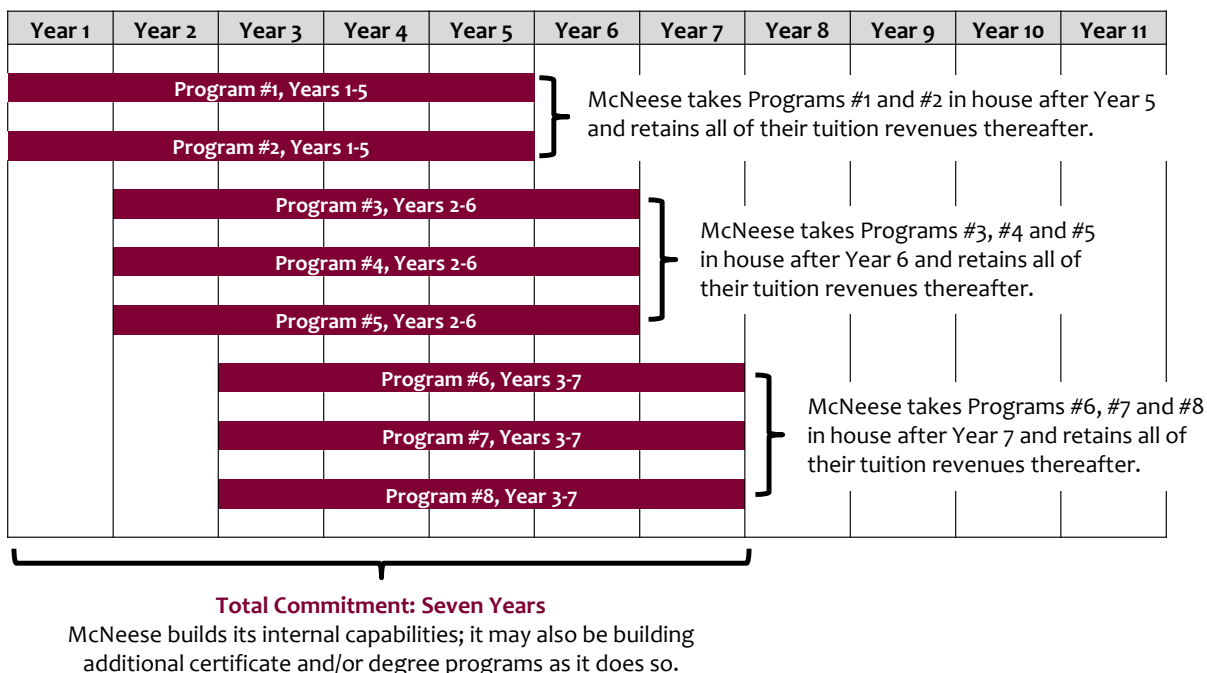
| Year 1 | Year 2 | Year 3 | Year 4 | Year 5 | Year 6 | Year 7 | Year 8 | Year 9 | Year 10 | Year 11 |
|---|---|---|---|---|---|---|---|---|---|---|

Program #1, Years 1-5

Program #2, Years 1-5

McNeese takes Programs #1 and #2 in house after Year 5 and retains all of their tuition revenues thereafter.

Program #3, Years 2-6

Program #4, Years 2-6

Program #5, Years 2-6

McNeese takes Programs #3, #4 and #5 in house after Year 6 and retains all of their tuition revenues thereafter.

Program #6, Years 3-7

Program #7, Years 3-7

Program #8, Year 3-7

McNeese takes Programs #6, #7 and #8 in house after Year 7 and retains all of their tuition revenues thereafter.

Total Commitment: Seven Years

McNeese builds its internal capabilities; it may also be building additional certificate and/or degree programs as it does so.